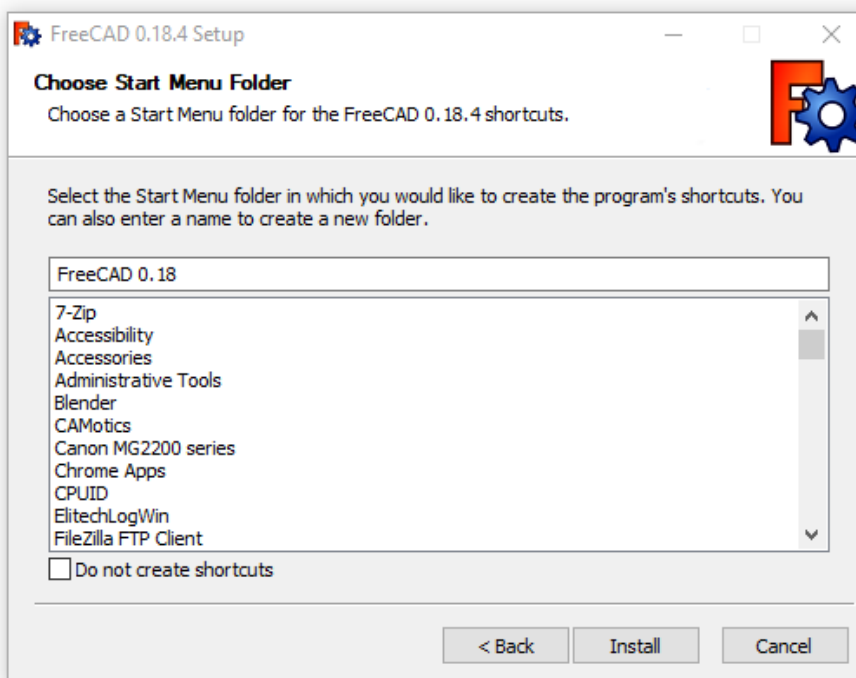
FreeCAD 0.18.4 Setup

Choose Start Menu Folder
Choose a Start Menu folder for the FreeCAD 0.18.4 shortcuts.

Select the Start Menu folder in which you would like to create the program's shortcuts. You can also enter a name to create a new folder.

FreeCAD 0.18

7-Zip
Accessibility
Accessories
Administrative Tools
Blender
CAMotics
Canon MG2200 series
Chrome Apps
CPUID
ElitechLogWin
FileZilla FTP Client

Do not create shortcuts

< Back
Install
Cancel